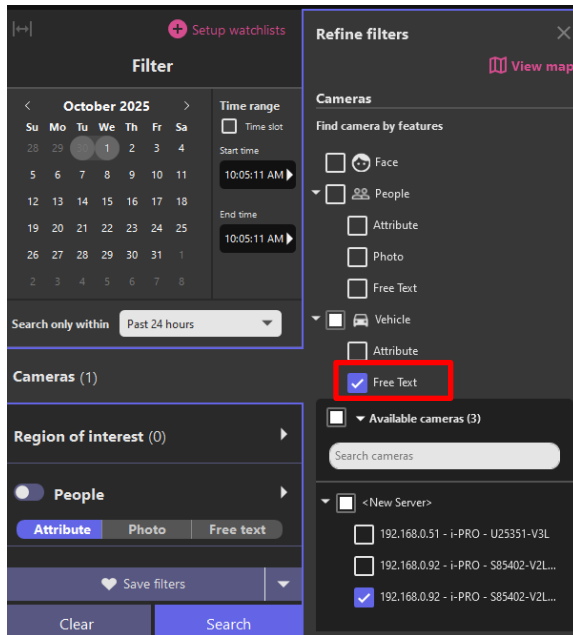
Setup watchlists

Filter

October 2025

| Su | Mo | Tu | We | Th | Fr | Sa |
|---|---|---|---|---|---|---|
| 28 | 29 | 30 | 1 | 2 | 3 | 4 |
| 5 | 6 | 7 | 8 | 9 | 10 | 11 |
| 12 | 13 | 14 | 15 | 16 | 17 | 18 |
| 19 | 20 | 21 | 22 | 23 | 24 | 25 |
| 26 | 27 | 28 | 29 | 30 | 31 | 1 |
| 2 | 3 | 4 | 5 | 6 | 7 | 8 |

Time range
Time slot
Start time
10:05:11 AM
End time
10:05:11 AM

Search only within Past 24 hours

Cameras (1)

Region of interest (0)

People

Attribute Photo Free text

Save filters

Clear Search

Refine filters

View map

Cameras

Find camera by features

Face
People
Attribute
Photo
Free Text
Vehicle
Attribute
Free Text

Available cameras (3)

Search cameras

<New Server>
192.168.0.51 - i-PRO - U25351-V3L
192.168.0.92 - i-PRO - S85402-V2L...
192.168.0.92 - i-PRO - S85402-V2L...